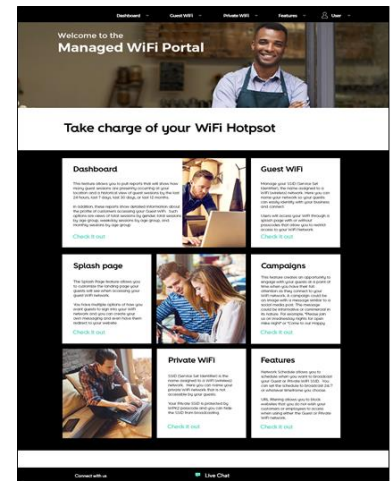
Dashboard ⌄ Guest WiFi ⌄ Private WiFi ⌄ Features ⌄ User ⌄

Welcome to the

Managed WiFi Portal

Take charge of your WiFi Hotspot

Dashboard

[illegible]

Check it out

Guest WiFi

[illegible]

Check it out

Splash page

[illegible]

Check it out

Campaigns

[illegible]

Check it out

Private WiFi

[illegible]

Check it out

Features

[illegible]

Check it out

Connect with us

Live Chat